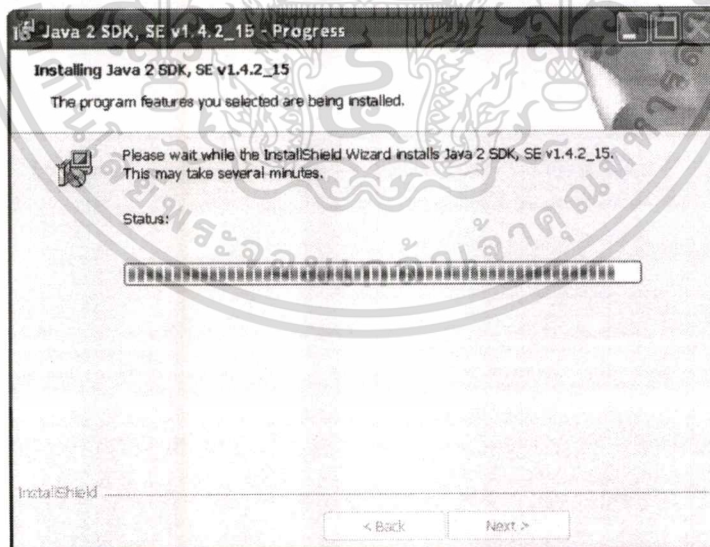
Java 2 SDK, SE v1.4.2_15 - Progress

Installing Java 2 SDK, SE v1.4.2_15

The program features you selected are being installed.

Please wait while the InstallShield Wizard installs Java 2 SDK, SE v1.4.2_15. This may take several minutes.

Status:

InstallShield

< Back

Next >

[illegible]